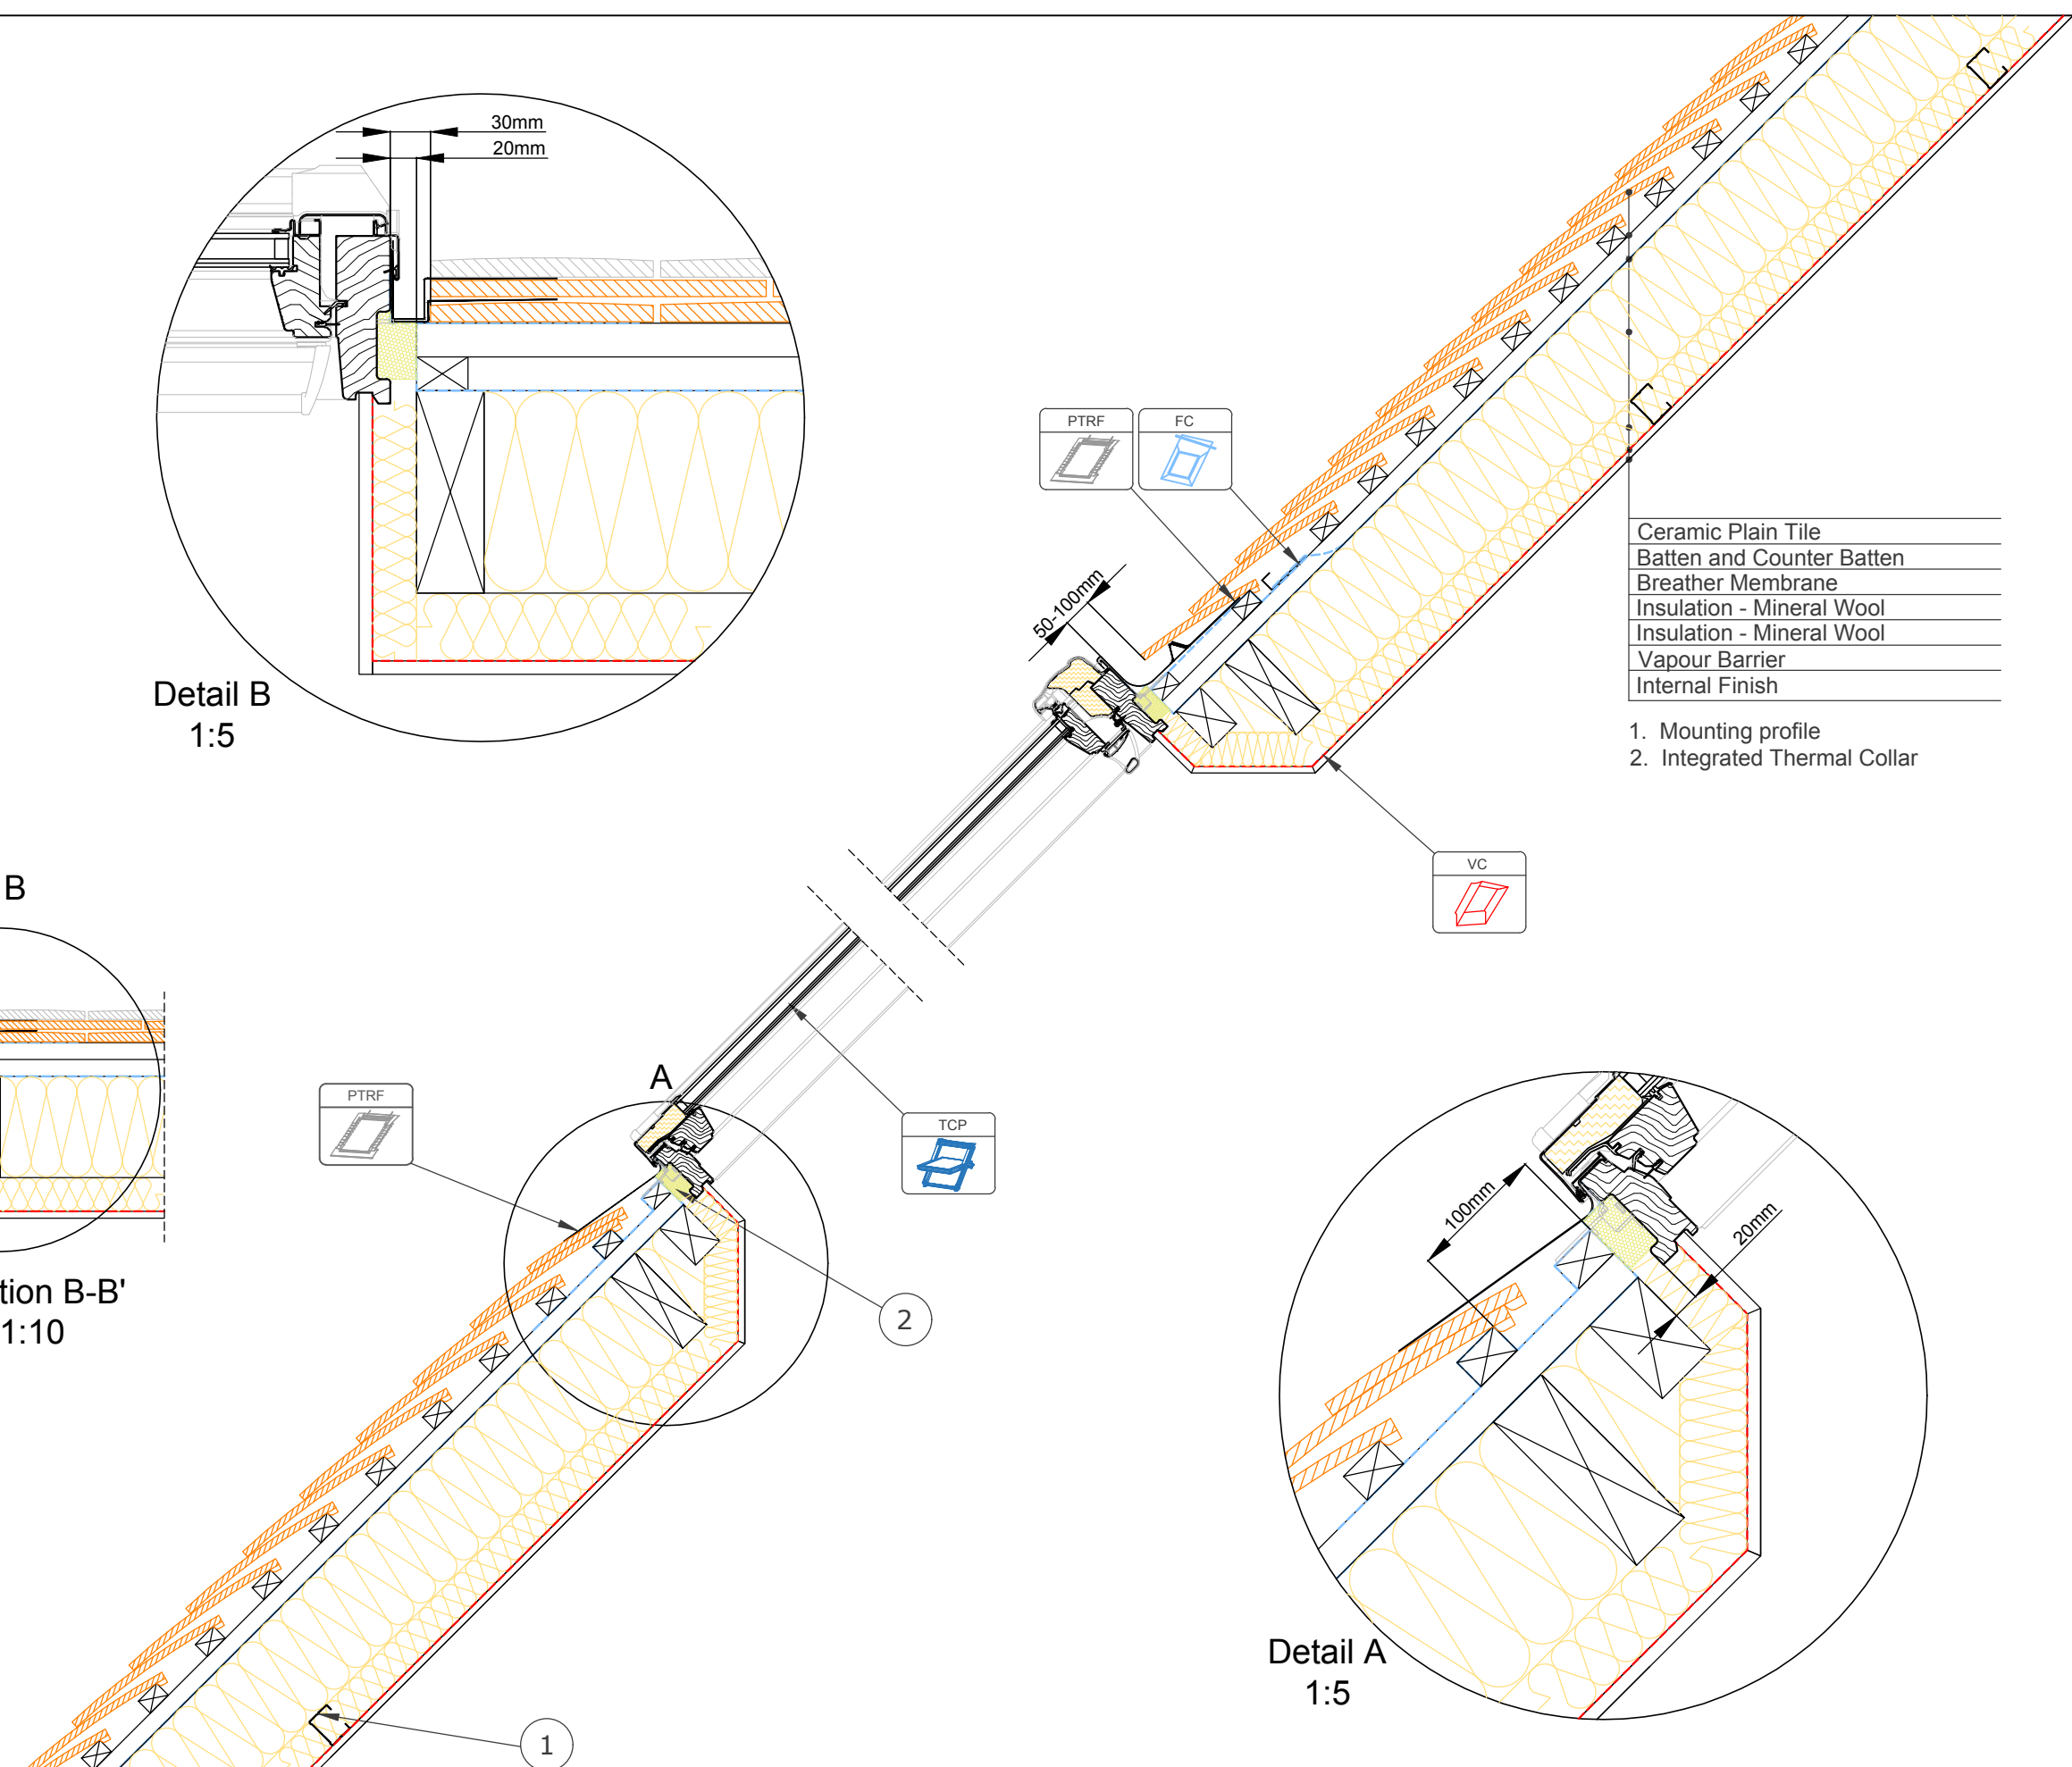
30mm
20mm

Detail B
1:5

PTRF
FC

50-100mm

Ceramic Plain Tile
Batten and Counter Batten
Breather Membrane
Insulation - Mineral Wool
Insulation - Mineral Wool
Vapour Barrier
Internal Finish

1. Mounting profile
2. Integrated Thermal Collar

VC

B

tion B-B'
1:10

PTRF

A

TCP

2

100mm

20mm

Detail A
1:5

1